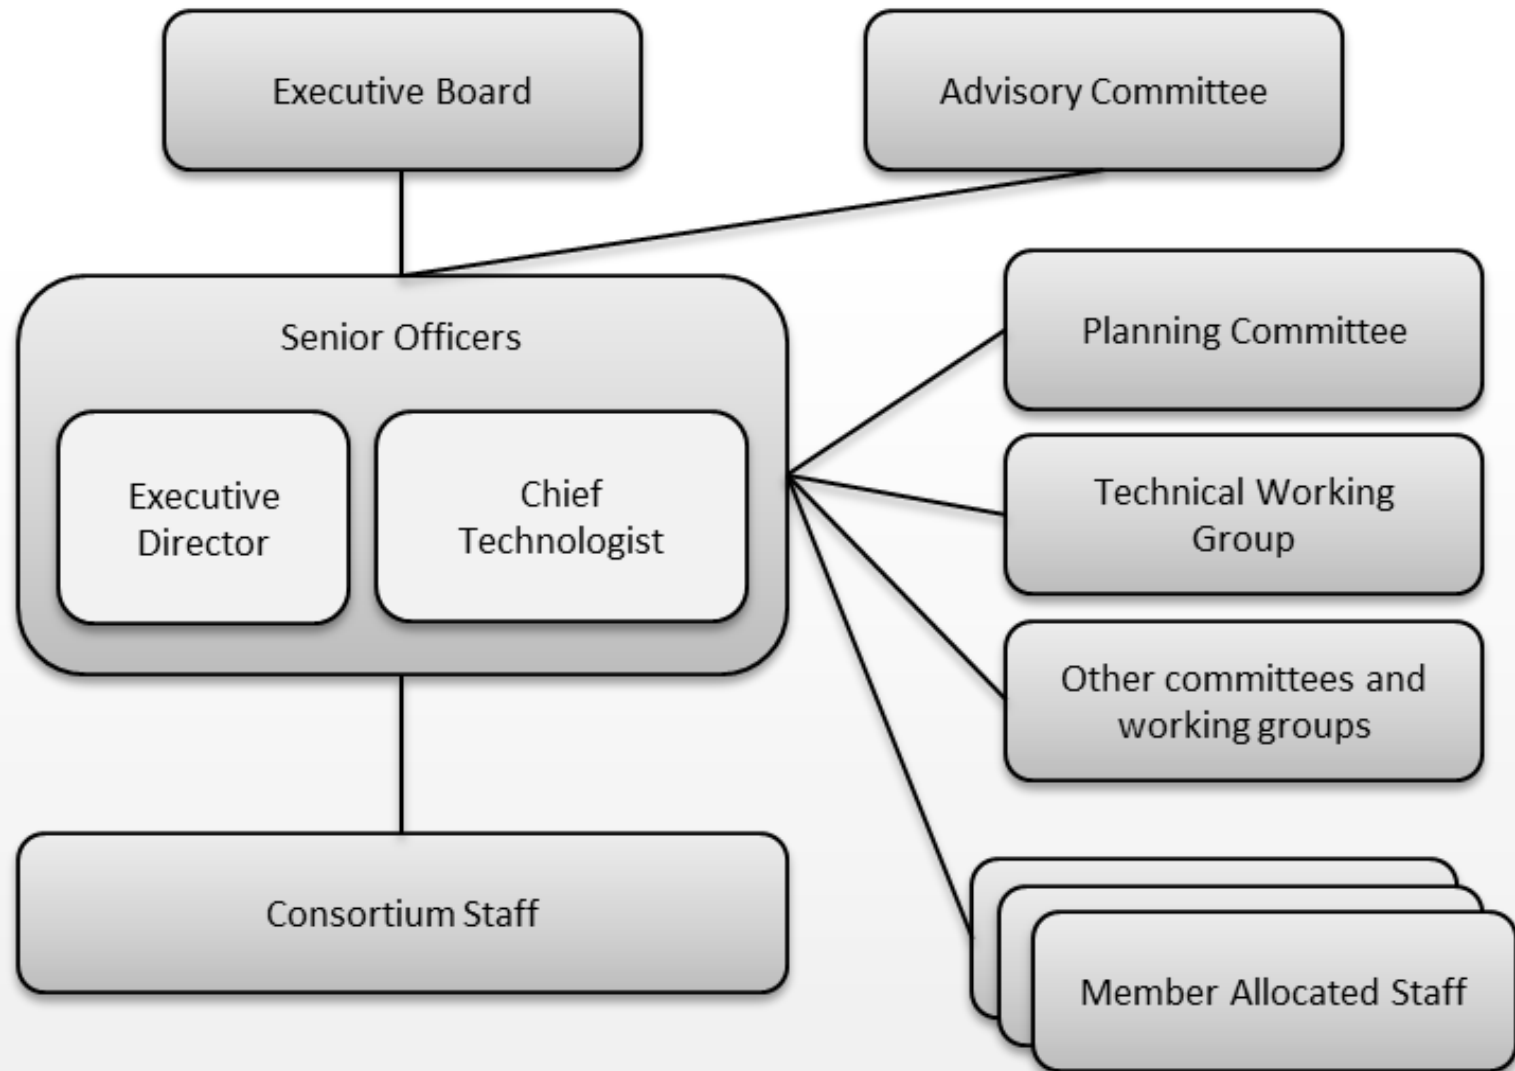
Executive Board

Advisory Committee

Senior Officers

Executive Director

Chief Technologist

Planning Committee

Technical Working Group

Other committees and working groups

Consortium Staff

Member Allocated Staff